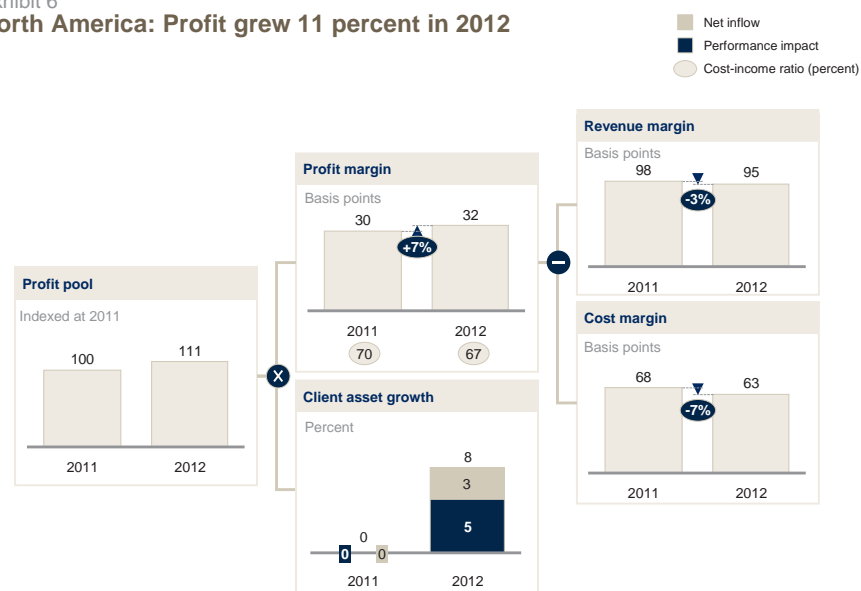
xhibit 6
orth America: Profit grew 11 percent in 2012

Net inflow
Performance impact
Cost-income ratio (percent)

Profit pool
Indexed at 2011
100
111
2011
2012

Profit margin
Basis points
30
32
+7%
2011
2012
70
67

Client asset growth
Percent
0
0
0
8
3
5
2011
2012

Revenue margin
Basis points
98
95
-3%
2011
2012

Cost margin
Basis points
68
63
-7%
2011
2012